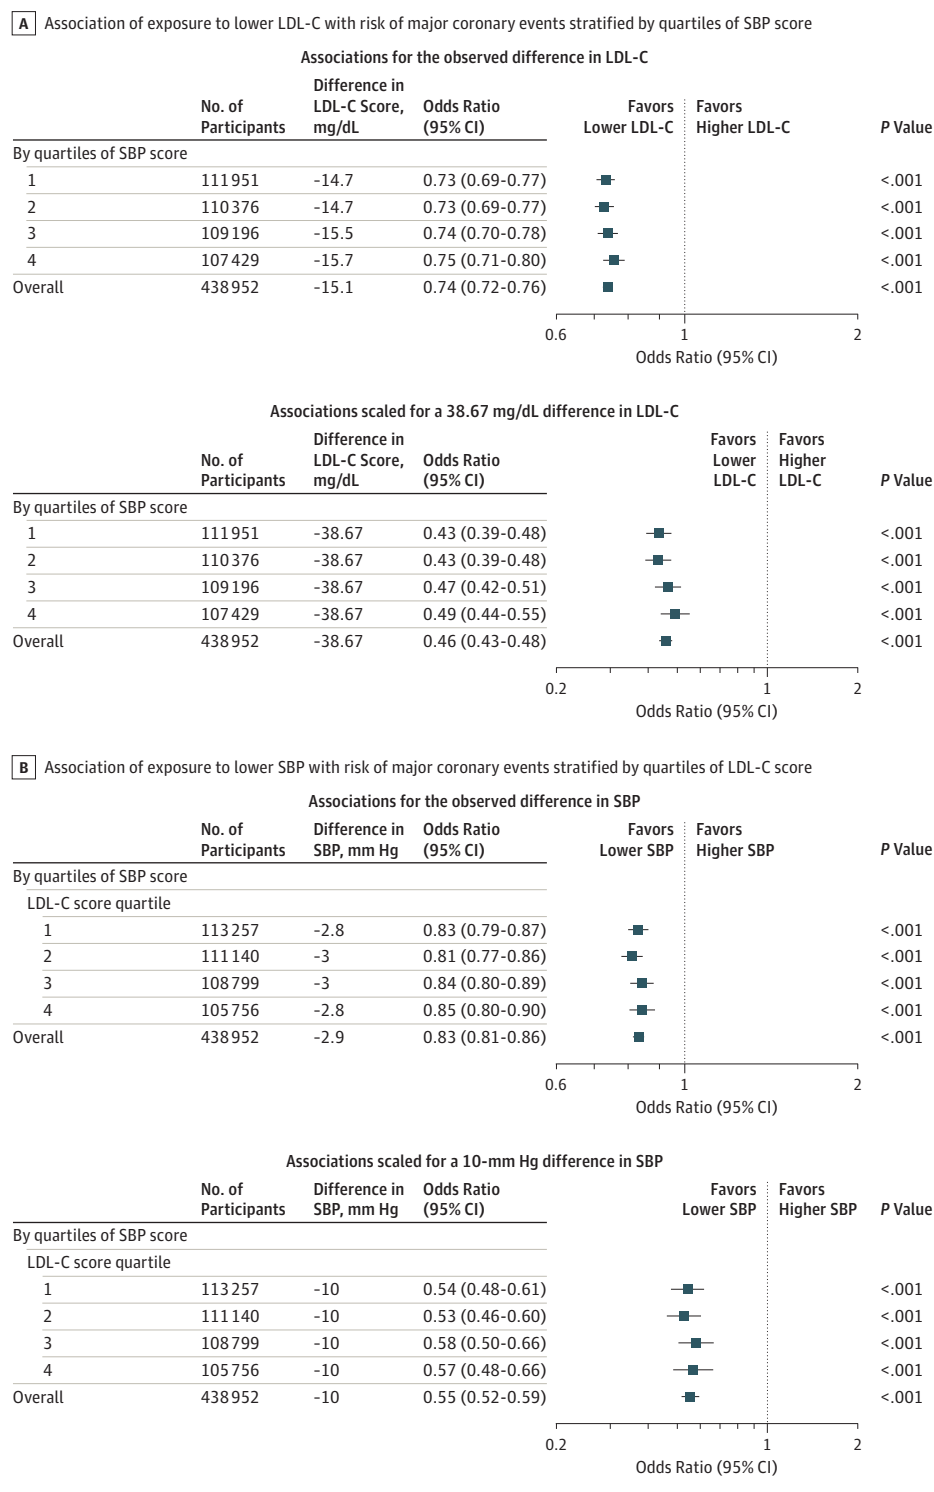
A Association of exposure to lower LDL-C with risk of major coronary events stratified by quartiles of SBP score

Associations for the observed difference in LDL-C

| | No. of Participants | Difference in LDL-C Score, mg/dL | Odds Ratio (95% CI) | Favors Lower LDL-C | Favors Higher LDL-C | P Value |
|---|---|---|---|---|---|---|
| By quartiles of SBP score | | | | | | |
| 1 | 111951 | -14.7 | 0.73 (0.69-0.77) | | | <.001 |
| 2 | 110376 | -14.7 | 0.73 (0.69-0.77) | | | <.001 |
| 3 | 109196 | -15.5 | 0.74 (0.70-0.78) | | | <.001 |
| 4 | 107429 | -15.7 | 0.75 (0.71-0.80) | | | <.001 |
| Overall | 438952 | -15.1 | 0.74 (0.72-0.76) | | | <.001 |

0.6 1 2
Odds Ratio (95% CI)

Associations scaled for a 38.67 mg/dL difference in LDL-C

| | No. of Participants | Difference in LDL-C Score, mg/dL | Odds Ratio (95% CI) | Favors Lower LDL-C | Favors Higher LDL-C | P Value |
|---|---|---|---|---|---|---|
| By quartiles of SBP score | | | | | | |
| 1 | 111951 | -38.67 | 0.43 (0.39-0.48) | | | <.001 |
| 2 | 110376 | -38.67 | 0.43 (0.39-0.48) | | | <.001 |
| 3 | 109196 | -38.67 | 0.47 (0.42-0.51) | | | <.001 |
| 4 | 107429 | -38.67 | 0.49 (0.44-0.55) | | | <.001 |
| Overall | 438952 | -38.67 | 0.46 (0.43-0.48) | | | <.001 |

0.2 1 2
Odds Ratio (95% CI)

B Association of exposure to lower SBP with risk of major coronary events stratified by quartiles of LDL-C score

Associations for the observed difference in SBP

| | No. of Participants | Difference in SBP, mm Hg | Odds Ratio (95% CI) | Favors Lower SBP | Favors Higher SBP | P Value |
|---|---|---|---|---|---|---|
| By quartiles of SBP score | | | | | | |
| LDL-C score quartile | | | | | | |
| 1 | 113257 | -2.8 | 0.83 (0.79-0.87) | | | <.001 |
| 2 | 111140 | -3 | 0.81 (0.77-0.86) | | | <.001 |
| 3 | 108799 | -3 | 0.84 (0.80-0.89) | | | <.001 |
| 4 | 105756 | -2.8 | 0.85 (0.80-0.90) | | | <.001 |
| Overall | 438952 | -2.9 | 0.83 (0.81-0.86) | | | <.001 |

0.6 1 2
Odds Ratio (95% CI)

Associations scaled for a 10-mm Hg difference in SBP

| | No. of Participants | Difference in SBP, mm Hg | Odds Ratio (95% CI) | Favors Lower SBP | Favors Higher SBP | P Value |
|---|---|---|---|---|---|---|
| By quartiles of SBP score | | | | | | |
| LDL-C score quartile | | | | | | |
| 1 | 113257 | -10 | 0.54 (0.48-0.61) | | | <.001 |
| 2 | 111140 | -10 | 0.53 (0.46-0.60) | | | <.001 |
| 3 | 108799 | -10 | 0.58 (0.50-0.66) | | | <.001 |
| 4 | 105756 | -10 | 0.57 (0.48-0.66) | | | <.001 |
| Overall | 438952 | -10 | 0.55 (0.52-0.59) | | | <.001 |

0.2 1 2
Odds Ratio (95% CI)